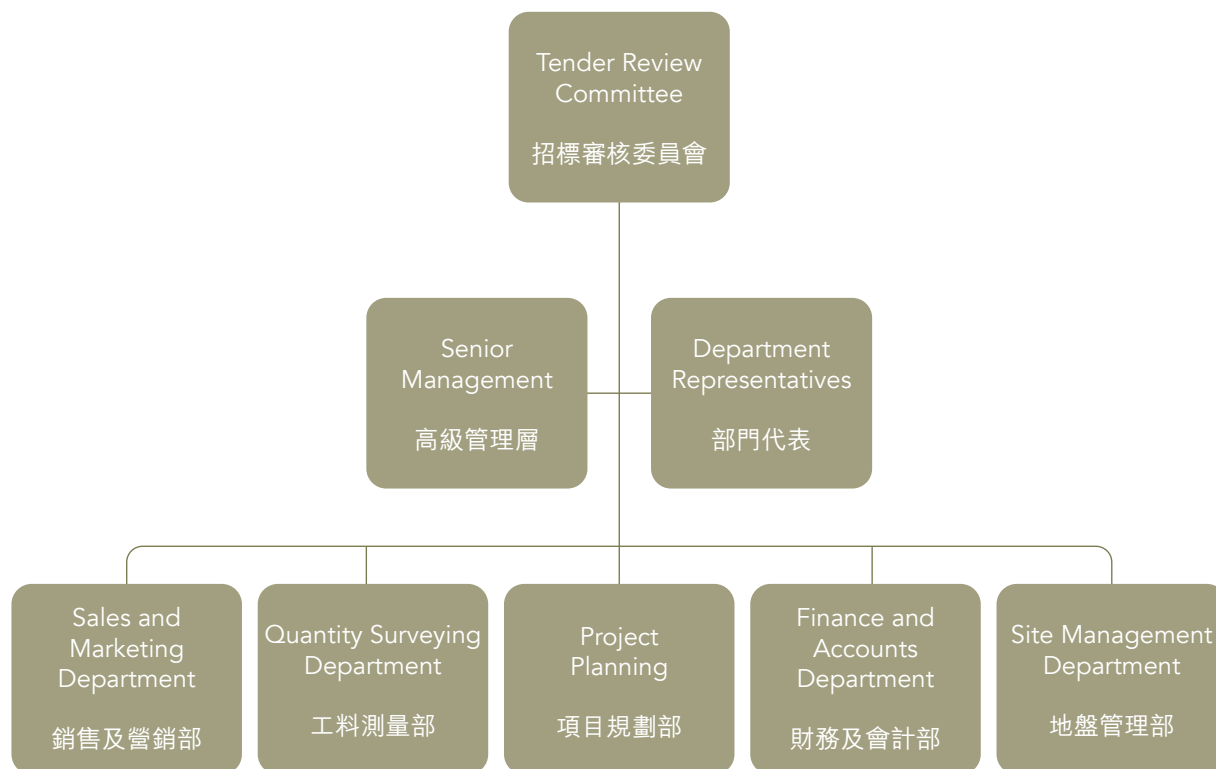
Tender Review Committee

招標審核委員會

Senior Management

高級管理層

Department Representatives

部門代表

Sales and Marketing Department

銷售及營銷部

Quantity Surveying Department

工料測量部

Project Planning

項目規劃部

Finance and Accounts Department

財務及會計部

Site Management Department

地盤管理部